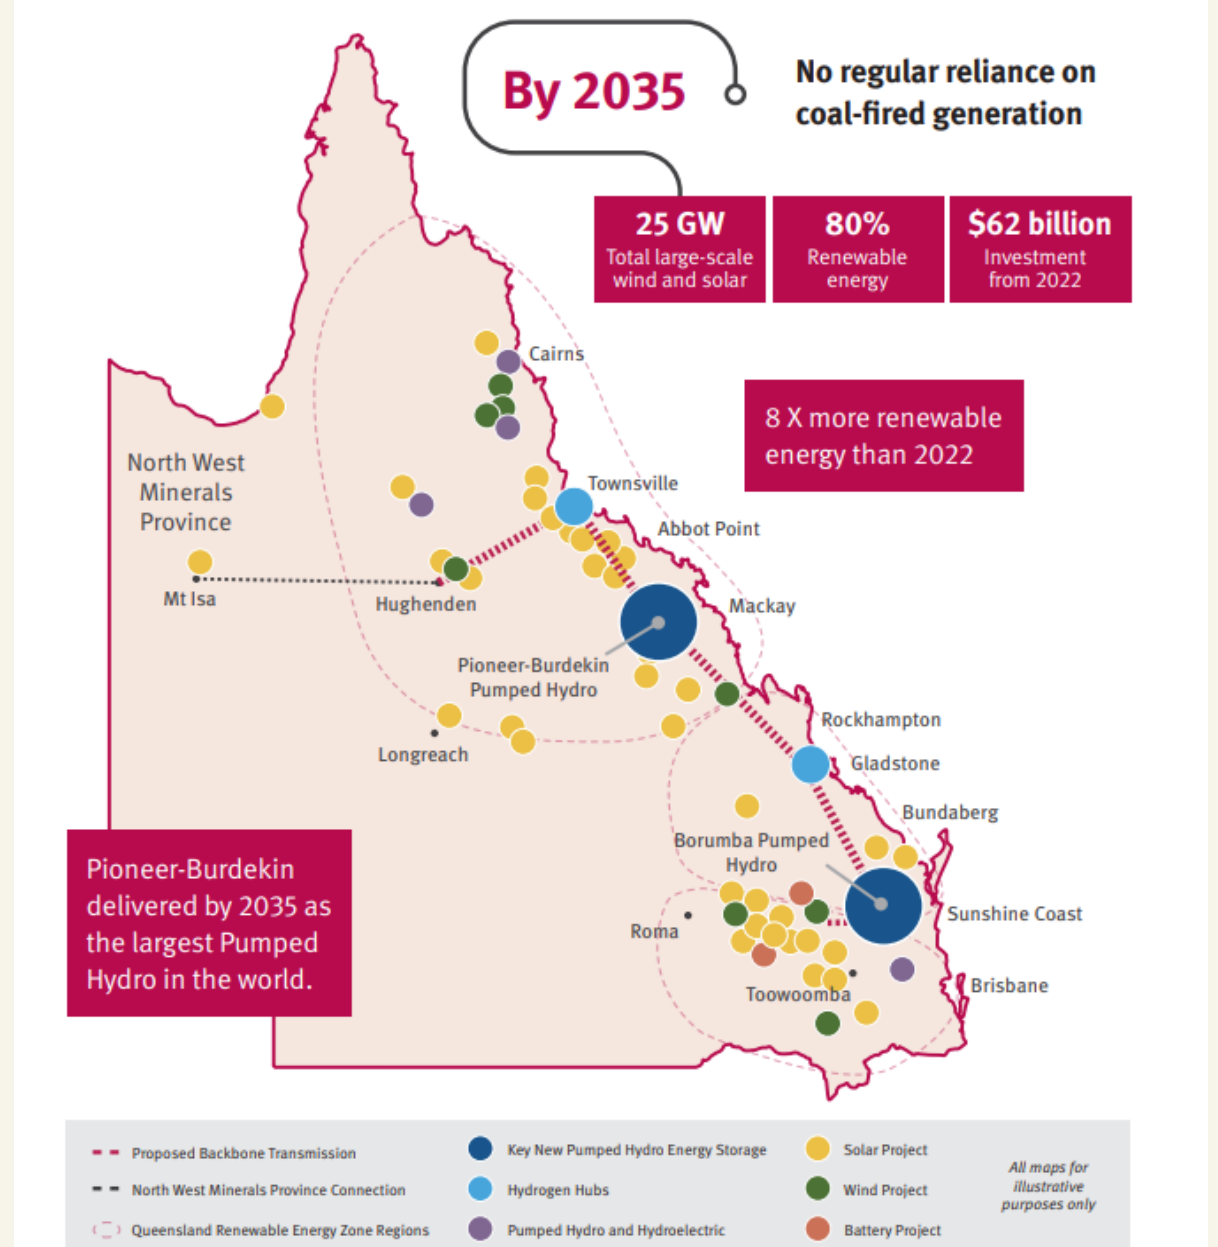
By 2035

No regular reliance on coal-fired generation

25 GW
Total large-scale wind and solar

80%
Renewable energy

$62 billion
Investment from 2022

8 X more renewable energy than 2022

Cairns

North West Minerals Province

Townsville

Abbot Point

Mt Isa

Hughenden

Mackay

Pioneer-Burdekin Pumped Hydro

Rockhampton

Longreach

Gladstone

Bundaberg

Borumba Pumped Hydro

Pioneer-Burdekin delivered by 2035 as the largest Pumped Hydro in the world.

Roma

Sunshine Coast

Toowoomba

Brisbane

Proposed Backbone Transmission

North West Minerals Province Connection

Queensland Renewable Energy Zone Regions

Key New Pumped Hydro Energy Storage

Hydrogen Hubs

Pumped Hydro and Hydroelectric

Solar Project

Wind Project

Battery Project

All maps for illustrative purposes only